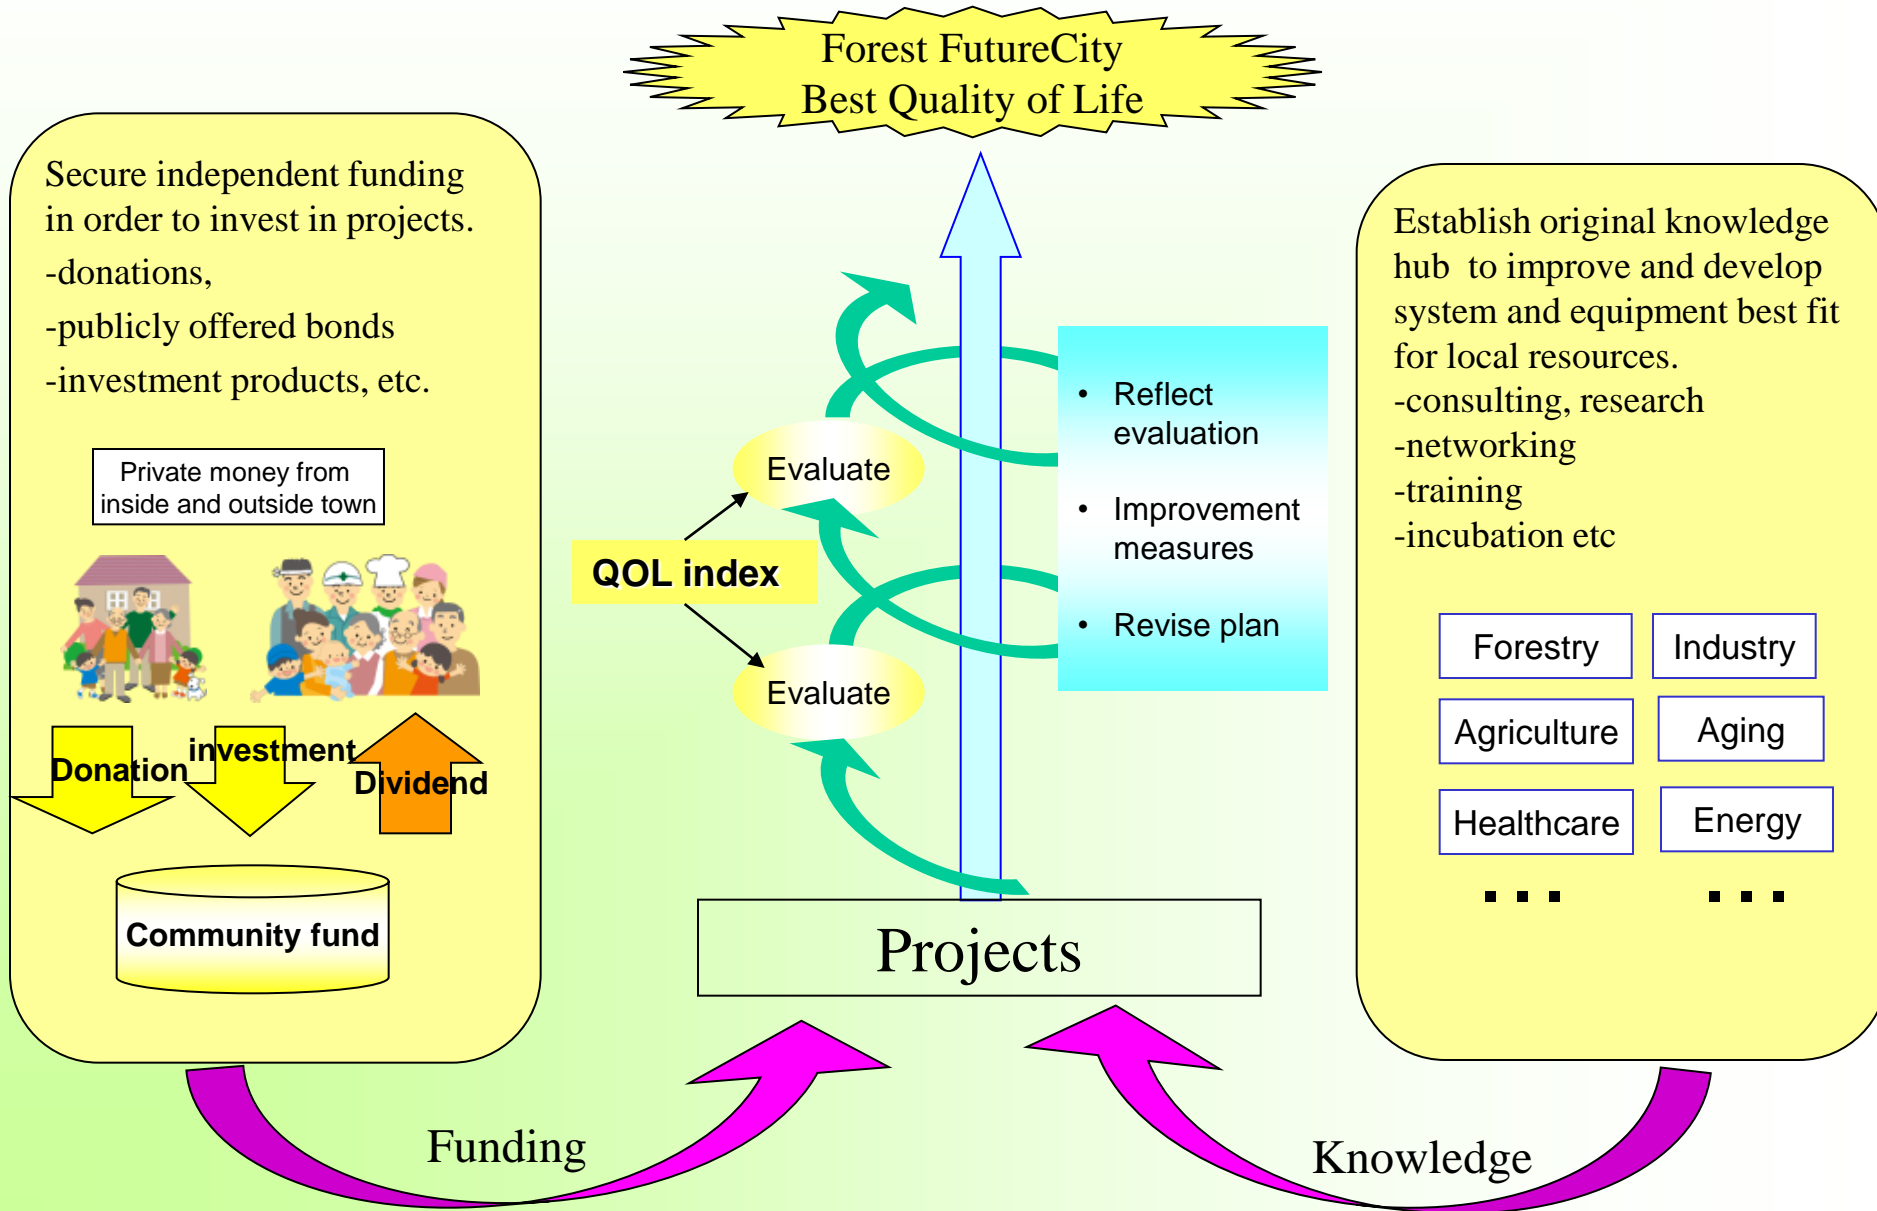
Forest FutureCity
Best Quality of Life

Secure independent funding in order to invest in projects.
-donations,
-publicly offered bonds
-investment products, etc.

Private money from inside and outside town

Donation
investment
Dividend

Community fund

Evaluate
QOL index
Evaluate

• Reflect evaluation
• Improvement measures
• Revise plan

Projects

Establish original knowledge hub to improve and develop system and equipment best fit for local resources.
-consulting, research
-networking
-training
-incubation etc

| Forestry | Industry |
|---|---|
| Agriculture | Aging |
| Healthcare | Energy |
| ... | ... |

Funding
Knowledge